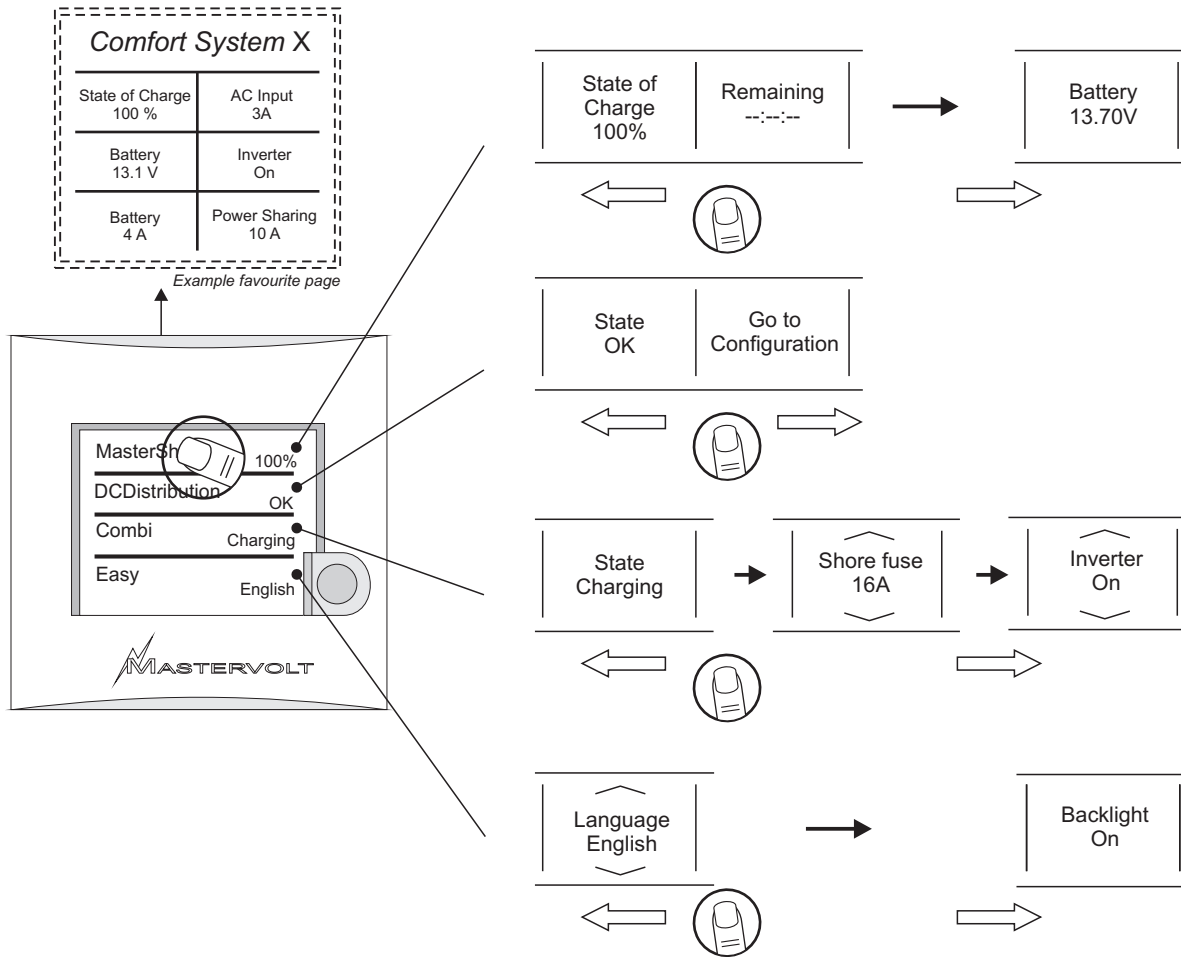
Comfort System X

| State of Charge 100 % | AC Input 3A |
|---|---|
| Battery 13.1 V | Inverter On |
| Battery 4 A | Power Sharing 10 A |

Example favourite page

MasterSh 100%
DCDistribution OK
Combi Charging
Easy English

MASTERVOLT

State of Charge 100%
Remaining --:--:--
Battery 13.70V

State OK
Go to Configuration

State Charging
Shore fuse 16A
Inverter On

Language English
Backlight On